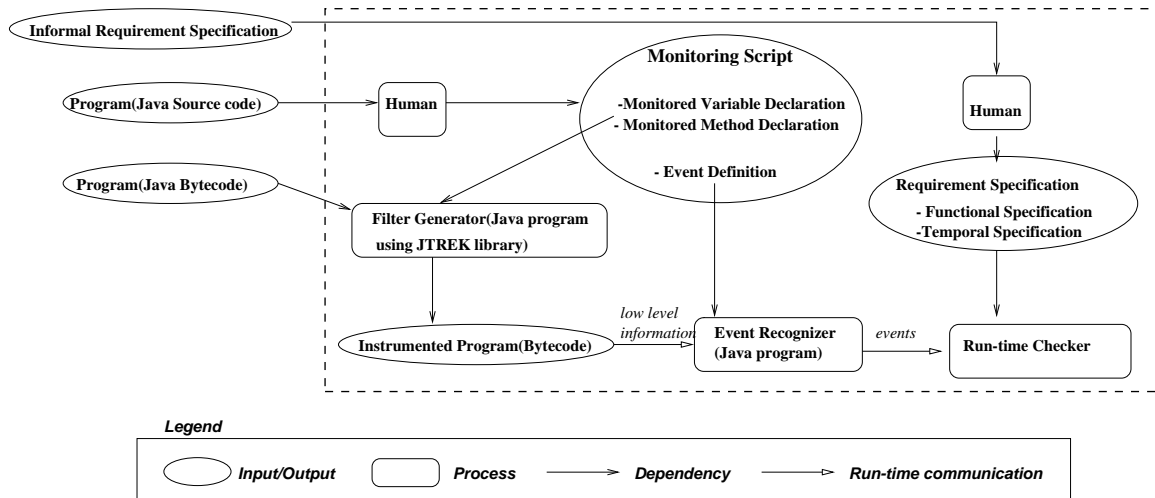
Informal Requirement Specification

Monitoring Script

Program(Java Source code)

Human

-Monitored Variable Declaration
- Monitored Method Declaration

Human

- Event Definition

Program(Java Bytecode)

Requirement Specification
- Functional Specification
-Temporal Specification

Filter Generator(Java program using JTREK library)

low level information

Instrumented Program(Bytecode)

Event Recognizer (Java program)

events

Run-time Checker

Legend

Input/Output

Process

Dependency

Run-time communication